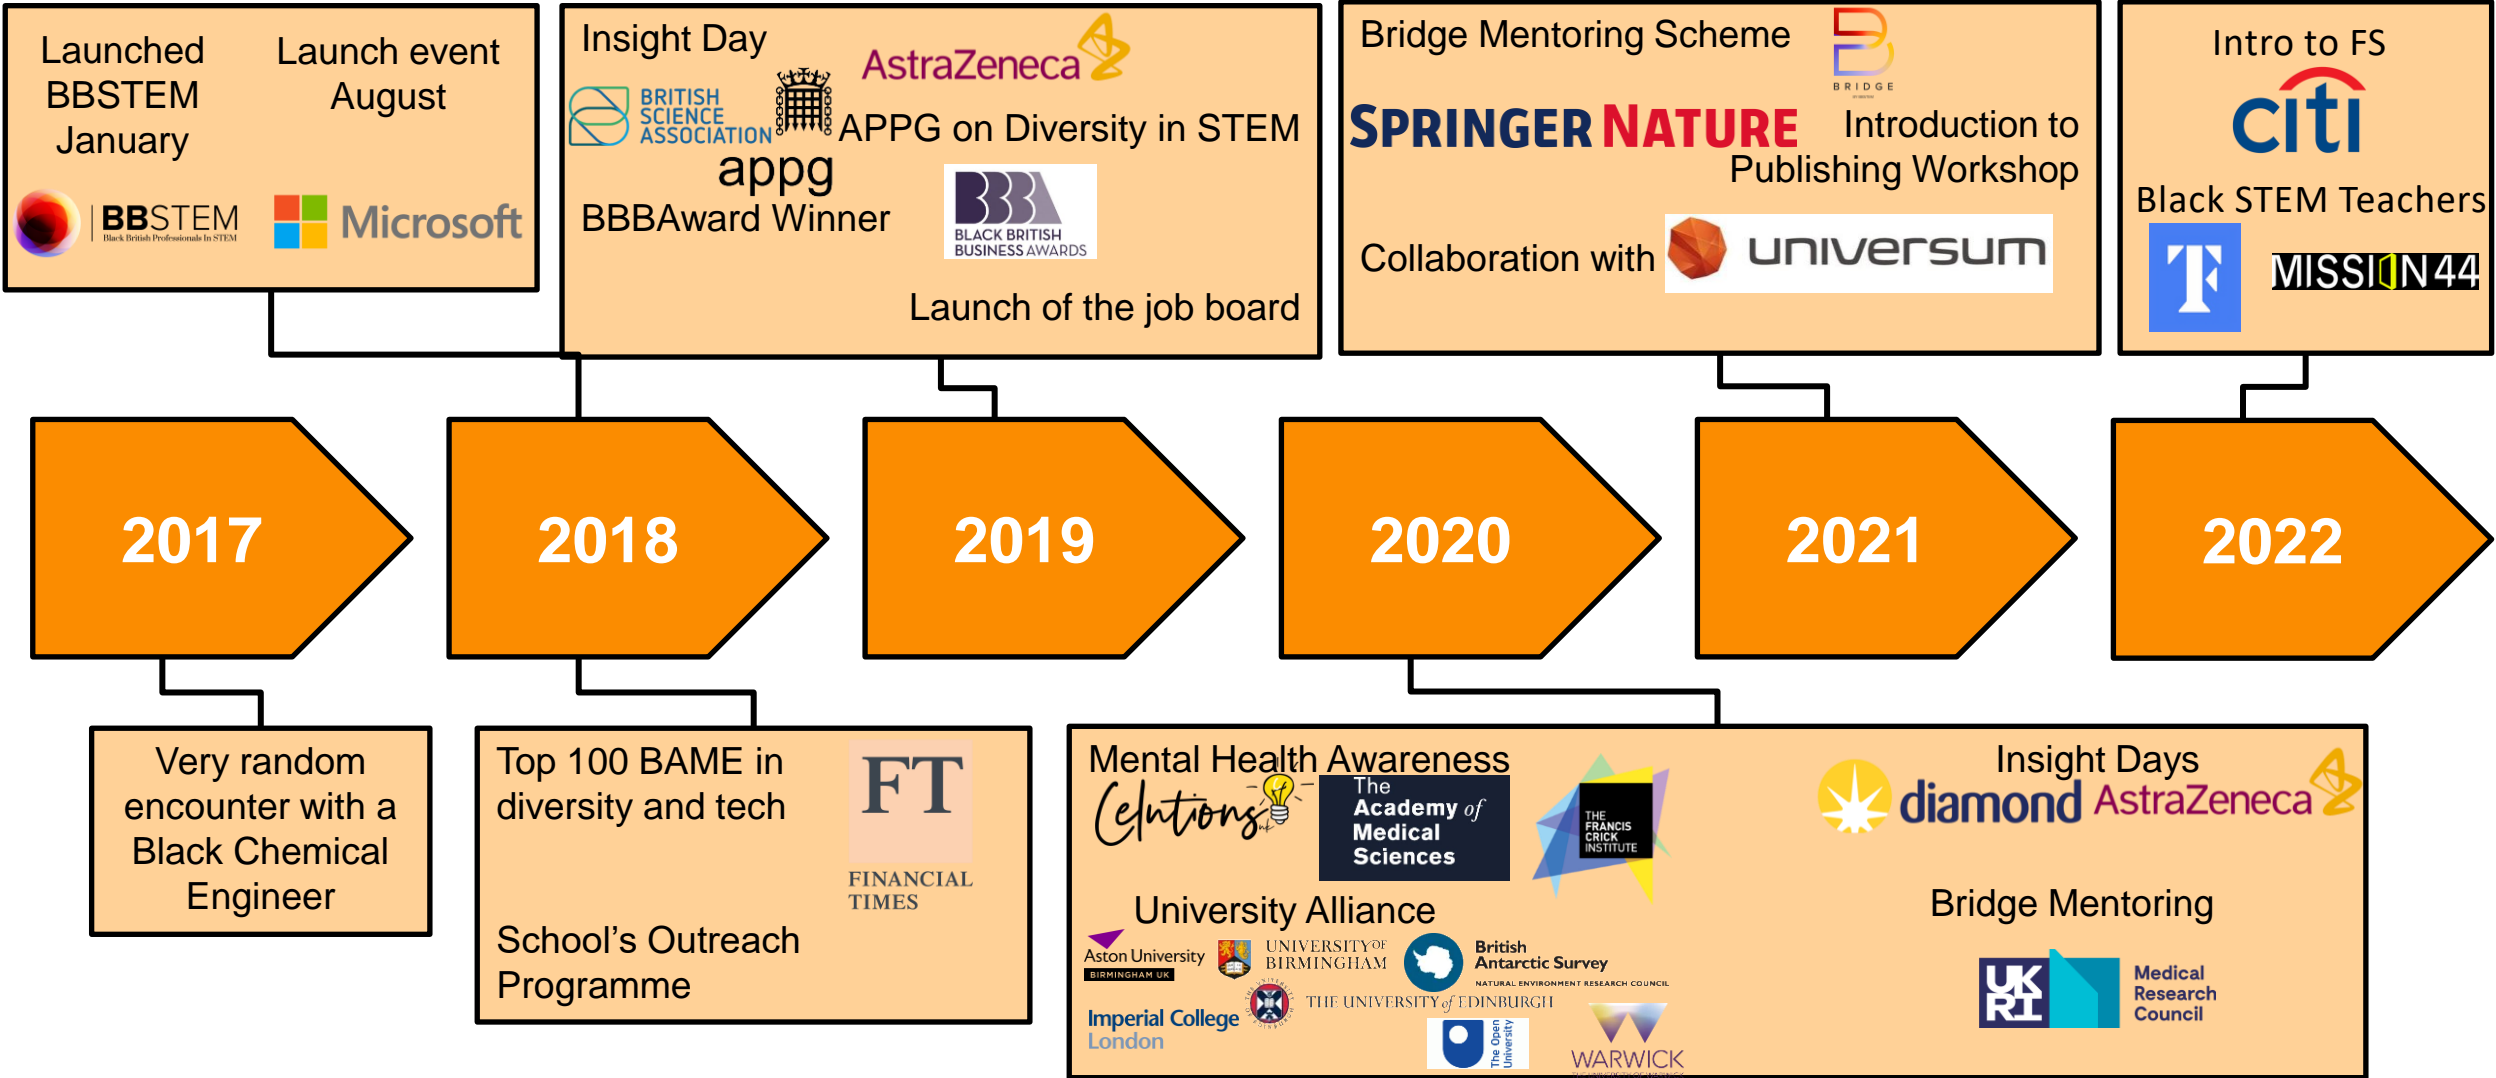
Launched BBSTEM January

Launch event August

BBSTEM Black British Professionals In STEM

Microsoft

Insight Day

AstraZeneca

BRITISH SCIENCE ASSOCIATION

APPG on Diversity in STEM

appg

BBBAward Winner

BLACK BRITISH BUSINESS AWARDS

Launch of the job board

Bridge Mentoring Scheme

BRIDGE

SPRINGER NATURE

Introduction to Publishing Workshop

Collaboration with

universum

Intro to FS

citi

Black STEM Teachers

T

MISSION 44

2017

2018

2019

2020

2021

2022

Very random encounter with a Black Chemical Engineer

Top 100 BAME in diversity and tech

FT

FINANCIAL TIMES

School's Outreach Programme

Mental Health Awareness

Elutions

The Academy of Medical Sciences

THE FRANCIS CRICK INSTITUTE

Insight Days

diamond

AstraZeneca

University Alliance

Aston University BIRMINGHAM UK

UNIVERSITY OF BIRMINGHAM

British Antarctic Survey NATURAL ENVIRONMENT RESEARCH COUNCIL

THE UNIVERSITY of EDINBURGH

Imperial College London

The Open University

WARWICK

Bridge Mentoring

UKRI

Medical Research Council